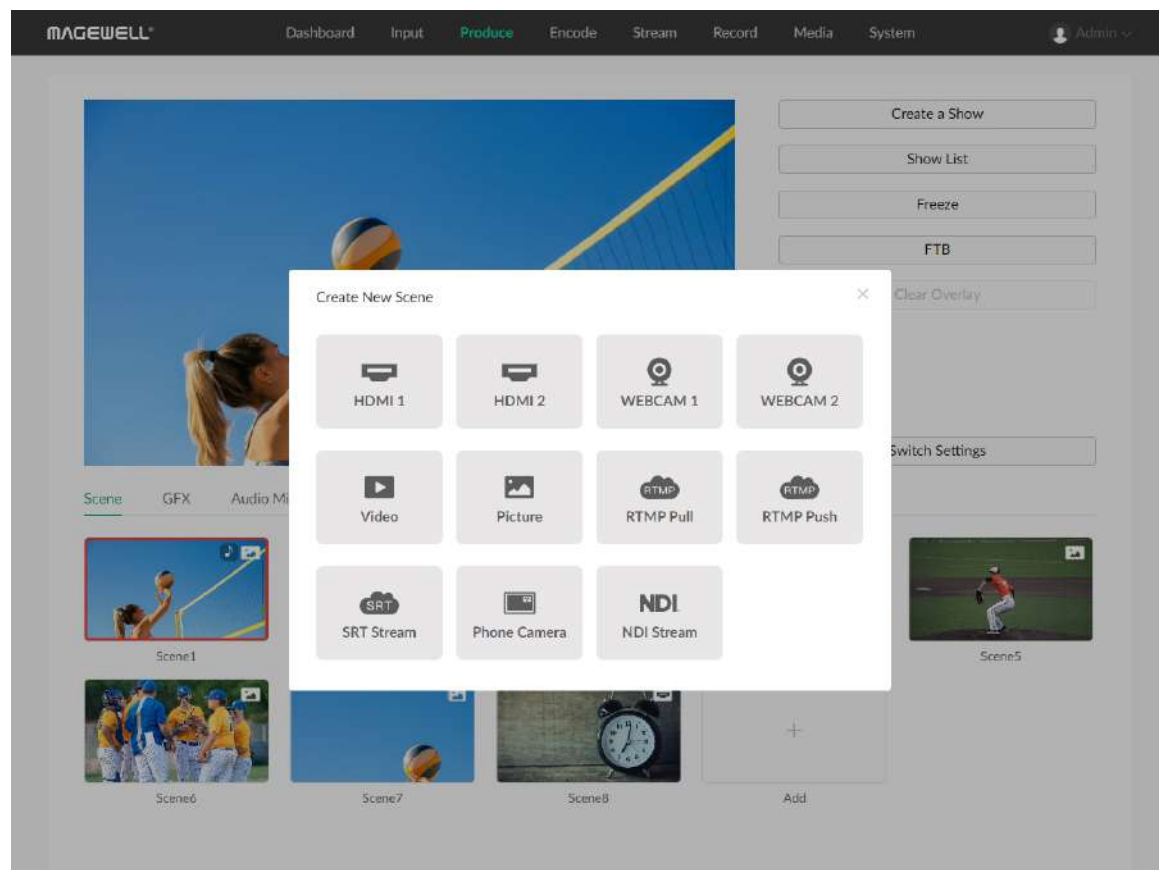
MAGEWELL

Dashboard Input Produce Encode Stream Record Media System

Admin

Create a Show

Show List

Freeze

FTB

Clear Overlay

Switch Settings

Scene GFX Audio Mi

Create New Scene

×

HDMI 1

HDMI 2

WEBCAM 1

WEBCAM 2

Video

Picture

RTMP

RTMP Pull

RTMP

RTMP Push

SRT

SRT Stream

Phone Camera

NDI

NDI Stream

Scene1

Scene5

Scene6

Scene7

Scene8

+

Add